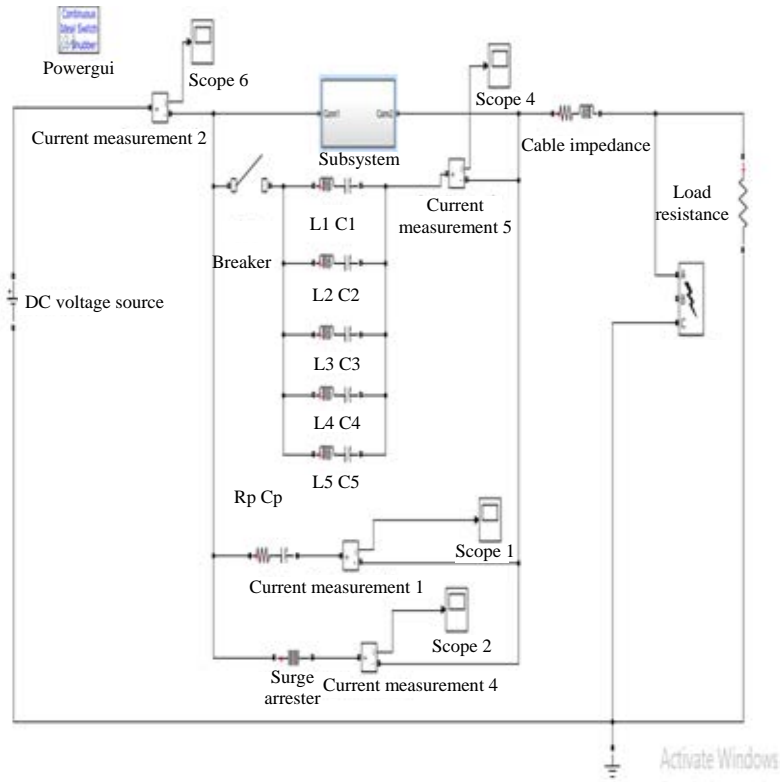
Continuous
Ideal Switch
Snubber
Powergui

Scope 6

Current measurement 2

Conn1 Conn2
Subsystem

Scope 4

Cable impedance

Load resistance

Current measurement 5

Breaker

L1 C1

L2 C2

L3 C3

L4 C4

L5 C5

DC voltage source

Rp Cp

Scope 1

Current measurement 1

Scope 2

Surge arrester

Current measurement 4

Activate Windows